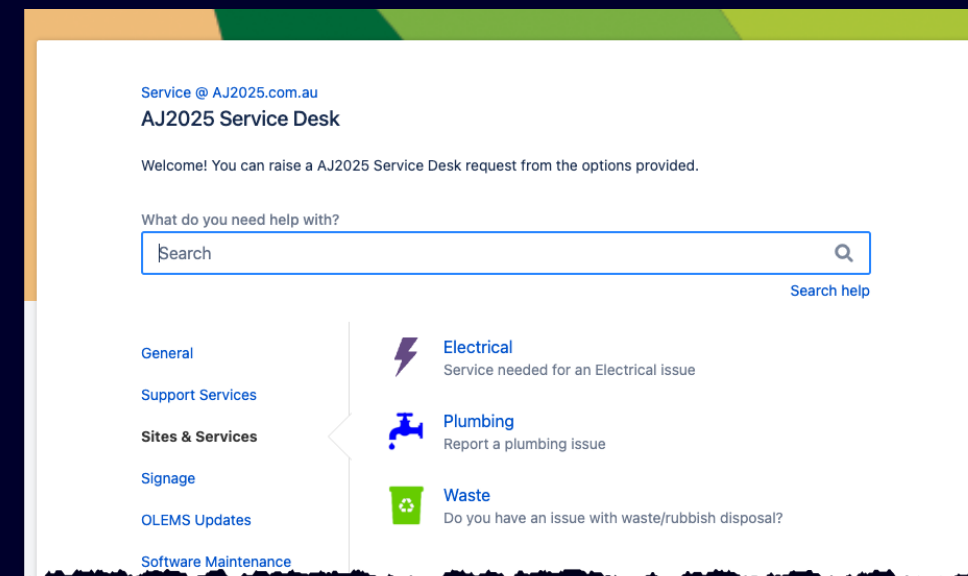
Service @ AJ2025.com.au
AJ2025 Service Desk

Welcome! You can raise a AJ2025 Service Desk request from the options provided.

What do you need help with?

Search

Search help

General

Support Services

Sites & Services

Signage

OLEMS Updates

Software Maintenance

Electrical
Service needed for an Electrical issue

Plumbing
Report a plumbing issue

Waste
Do you have an issue with waste/rubbish disposal?